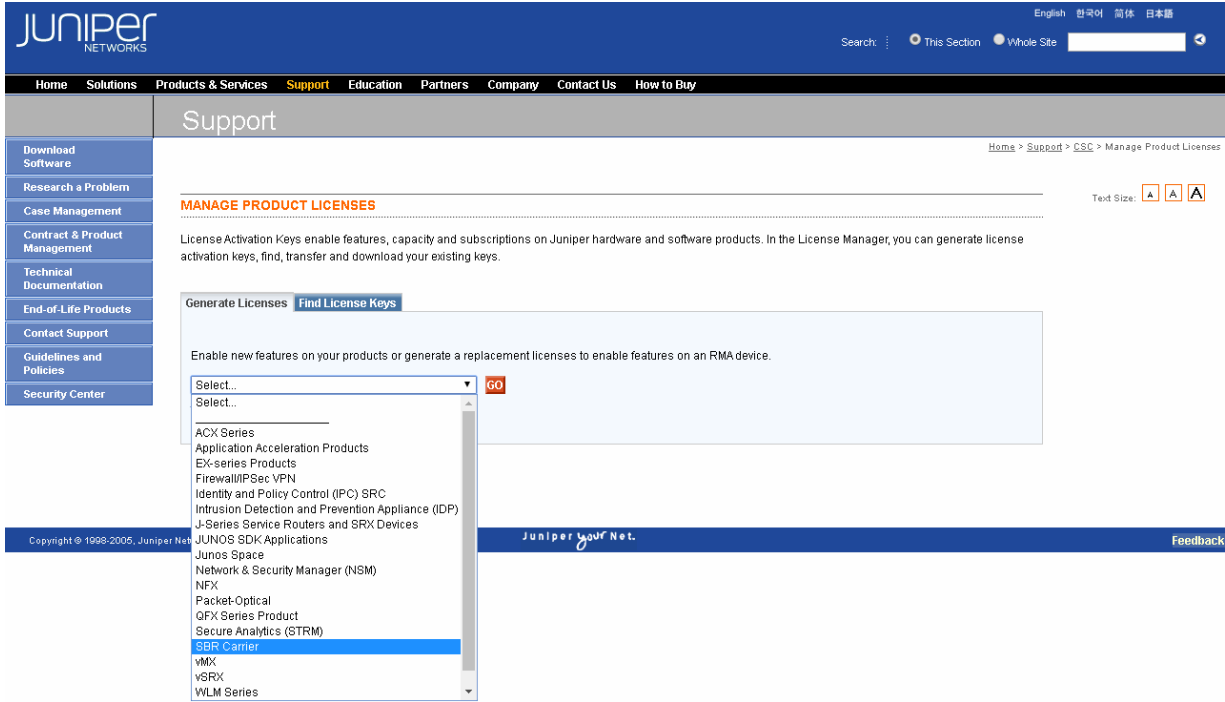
JUNIPer NETWORKS

English 한국어 简体 日本語

Search: This Section Whole Site

Home Solutions Products & Services Support Education Partners Company Contact Us How to Buy

Support

Download Software
Research a Problem
Case Management
Contract & Product Management
Technical Documentation
End-of-Life Products
Contact Support
Guidelines and Policies
Security Center

Home > Support > CSC > Manage Product Licenses

Text Size: A A A

MANAGE PRODUCT LICENSES

License Activation Keys enable features, capacity and subscriptions on Juniper hardware and software products. In the License Manager, you can generate license activation keys, find, transfer and download your existing keys.

Generate Licenses | Find License Keys

Enable new features on your products or generate a replacement licenses to enable features on an RMA device.

Select... GO

Select...
ACX Series
Application Acceleration Products
EX-series Products
Firewall/IPSec VPN
Identity and Policy Control (IPC) SRC
Intrusion Detection and Prevention Appliance (IDP)
J-Series Service Routers and SRX Devices
JUNOS SDK Applications
Junos Space
Network & Security Manager (NSM)
NFX
Packet-Optical
QFX Series Product
Secure Analytics (STRM)
SBR Carrier
vMX
vSRX
WLM Series

Copyright © 1998-2005, Juniper Net

Juniper your Net.

Feedback